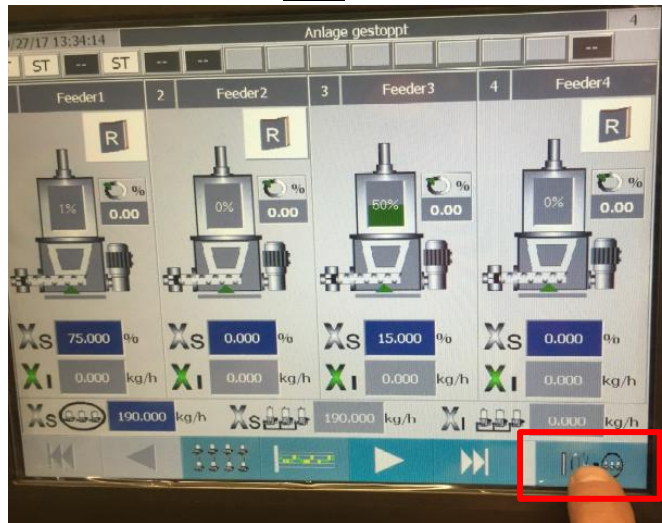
/27/17 13:34:14

Anlage gestoppt

4

ST -- ST -- -- --

Feeder1

2 Feeder2

3 Feeder3

4 Feeder4

R

R

R

R

1% %
0.00

0% %
0.00

50% %
0.00

0% %
0.00

Xs 75.000 %
XI 0.000 kg/h

Xs 0.000 %
XI 0.000 kg/h

Xs 15.000 %
XI 0.000 kg/h

Xs 0.000 %
XI 0.000 kg/h

Xs 190.000 kg/h

Xs 190.000 kg/h

XI 0.000 kg/h